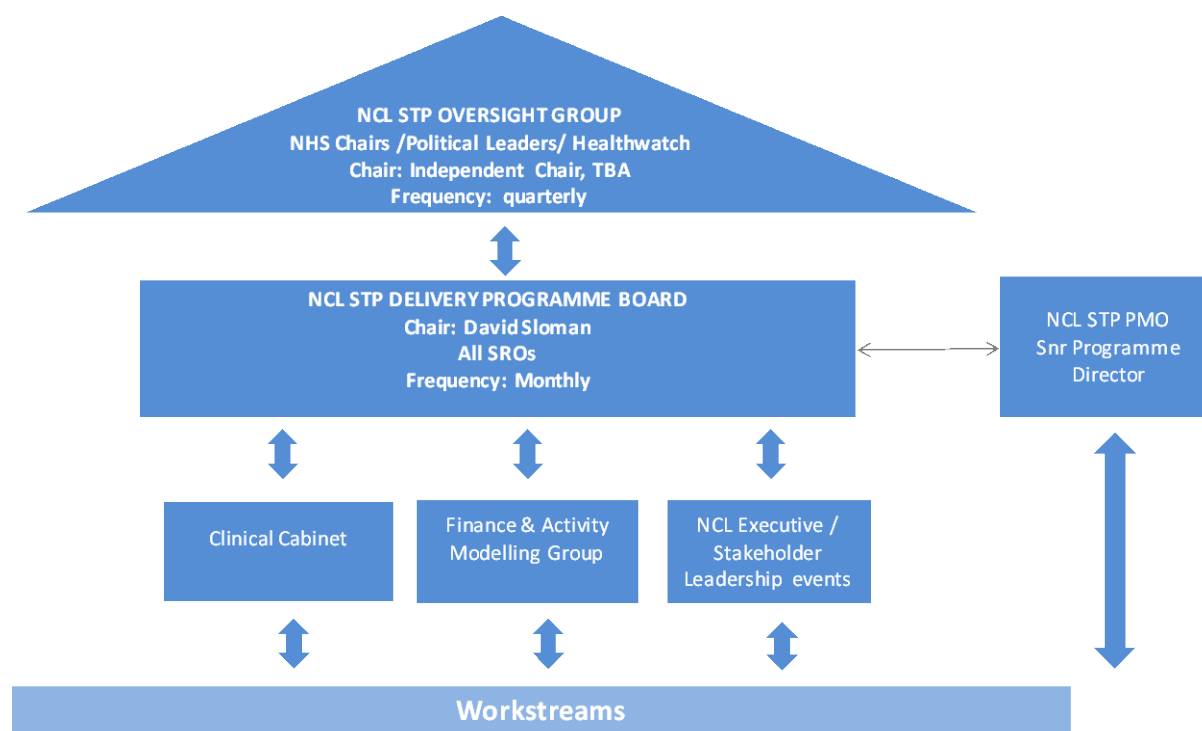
NCL STP OVERSIGHT GROUP
NHS Chairs /Political Leaders/ Healthwatch
Chair: Independent Chair, TBA
Frequency: quarterly

NCL STP DELIVERY PROGRAMME BOARD
Chair: David Sloman
All SROs
Frequency: Monthly

NCL STP PMO
Snr Programme Director

Clinical Cabinet

Finance & Activity Modelling Group

NCL Executive / Stakeholder Leadership events

Workstreams